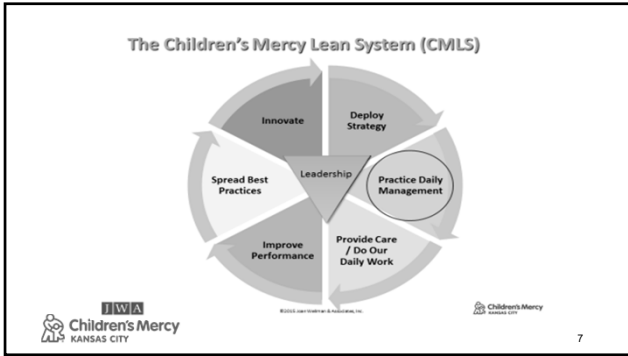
The Children's Mercy Lean System (CMLS)

Innovate

Deploy Strategy

Spread Best Practices

Leadership

Practice Daily Management

Improve Performance

Provide Care / Do Our Daily Work

©2015 Joan Wellman & Associates, Inc.

JWA

Children's Mercy KANSAS CITY

Children's Mercy KANSAS CITY

7